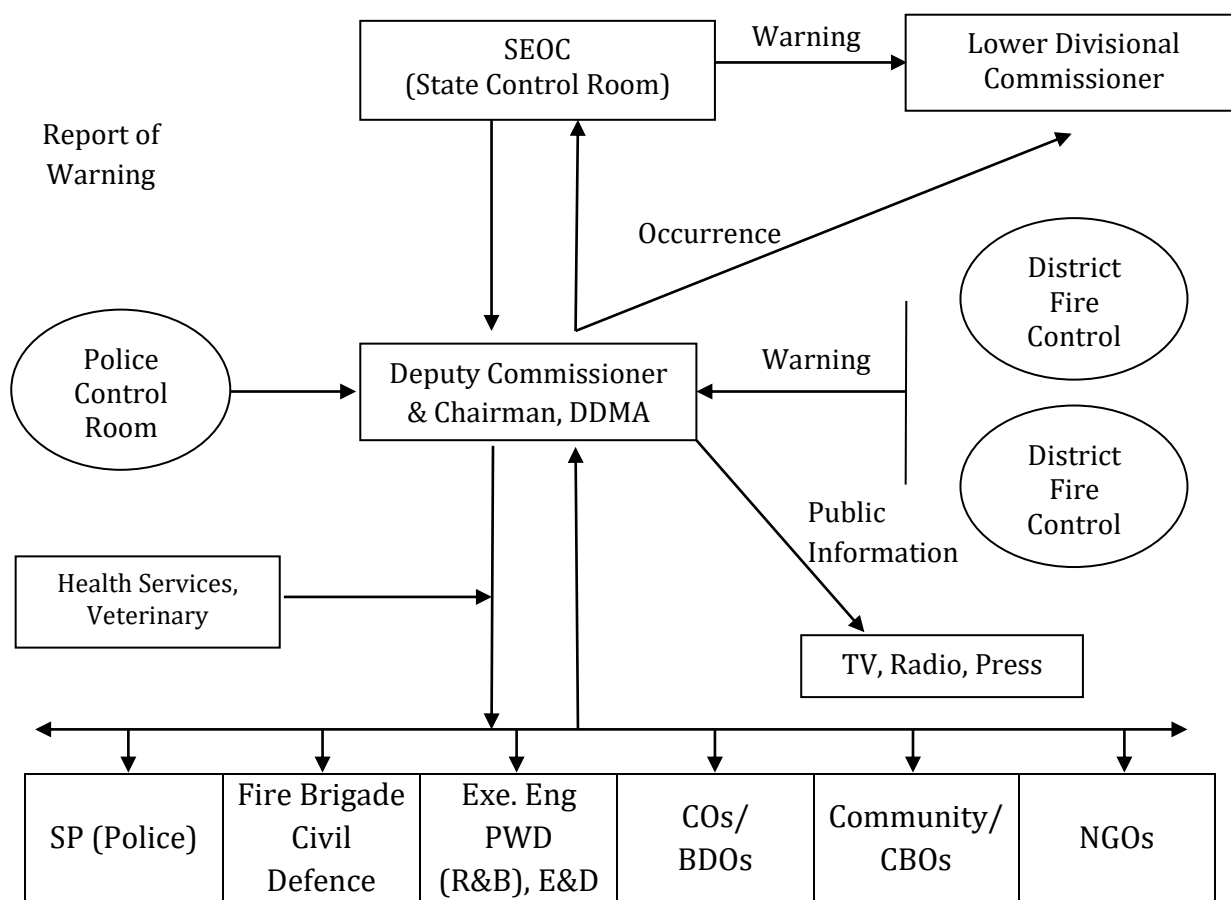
SEOC
(State Control Room)

Warning

Lower Divisional Commissioner

Report of Warning

Occurrence

District Fire Control

Police Control Room

Deputy Commissioner & Chairman, DDMA

Warning

District Fire Control

Public Information

Health Services, Veterinary

TV, Radio, Press

| SP (Police) | Fire Brigade Civil Defence | Exe. Eng PWD (R&B), E&D | COs/ BDOs | Community/ CBOs | NGOs |
|---|---|---|---|---|---|